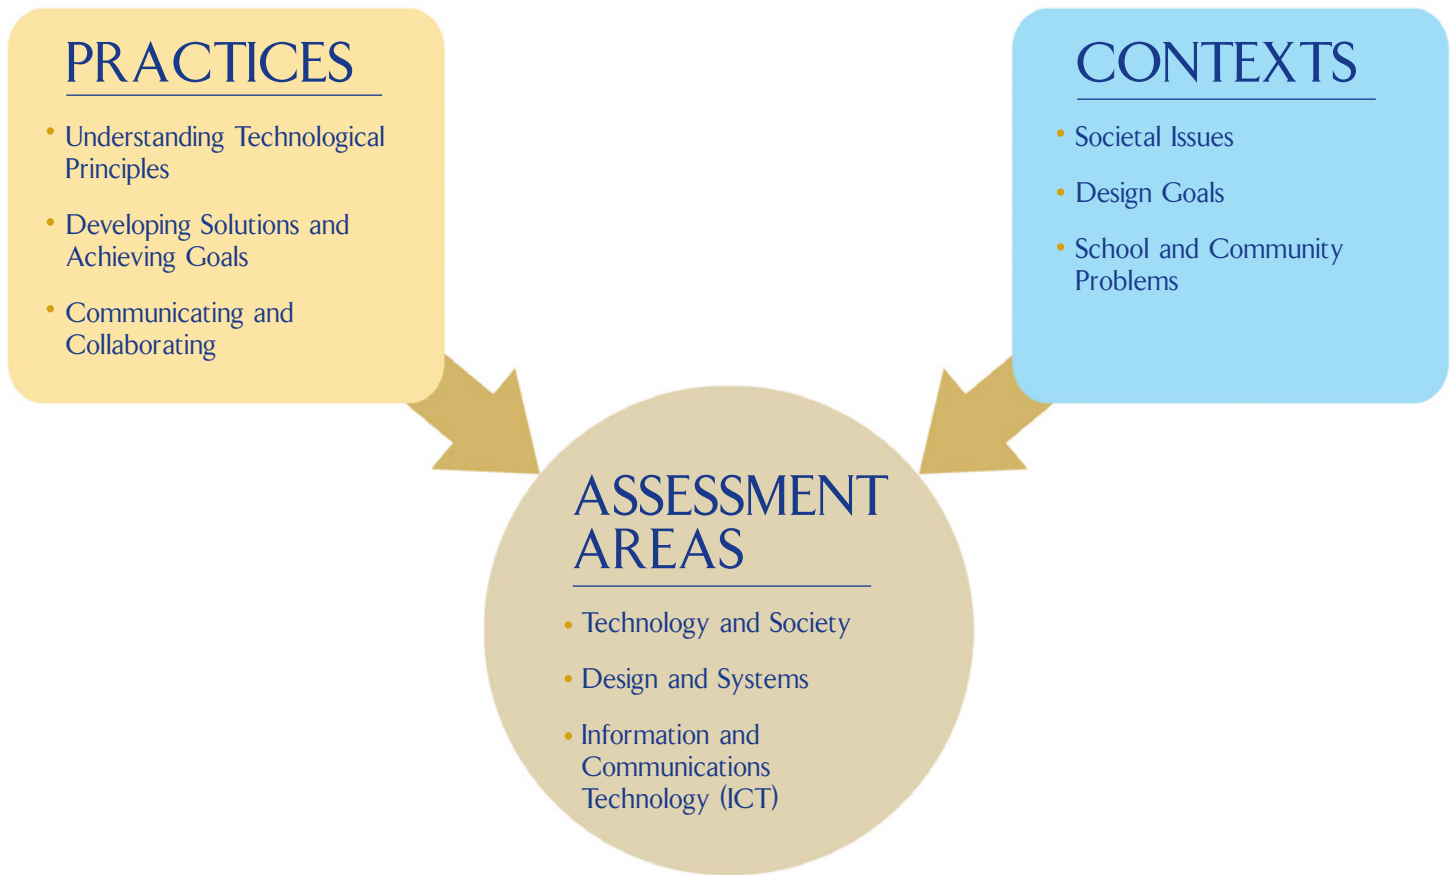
PRACTICES

• Understanding Technological Principles

• Developing Solutions and Achieving Goals

• Communicating and Collaborating

CONTEXTS

• Societal Issues

• Design Goals

• School and Community Problems

ASSESSMENT AREAS

• Technology and Society

• Design and Systems

• Information and Communications Technology (ICT)